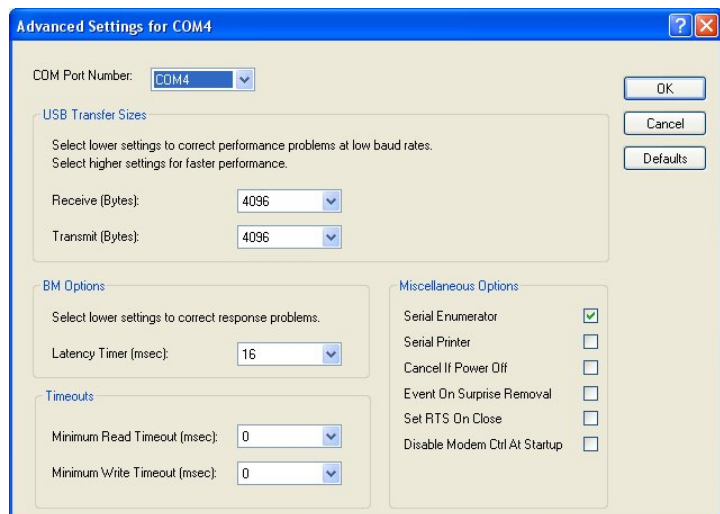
Advanced Settings for COM4

COM Port Number: COM4

OK

Cancel

Defaults

USB Transfer Sizes

Select lower settings to correct performance problems at low baud rates.
Select higher settings for faster performance.

Receive (Bytes): 4096

Transmit (Bytes): 4096

BM Options

Select lower settings to correct response problems.

Latency Timer (msec): 16

Timeouts

Minimum Read Timeout (msec): 0

Minimum Write Timeout (msec): 0

Miscellaneous Options

Serial Enumerator

Serial Printer

Cancel If Power Off

Event On Surprise Removal

Set RTS On Close

Disable Modem Ctrl At Startup